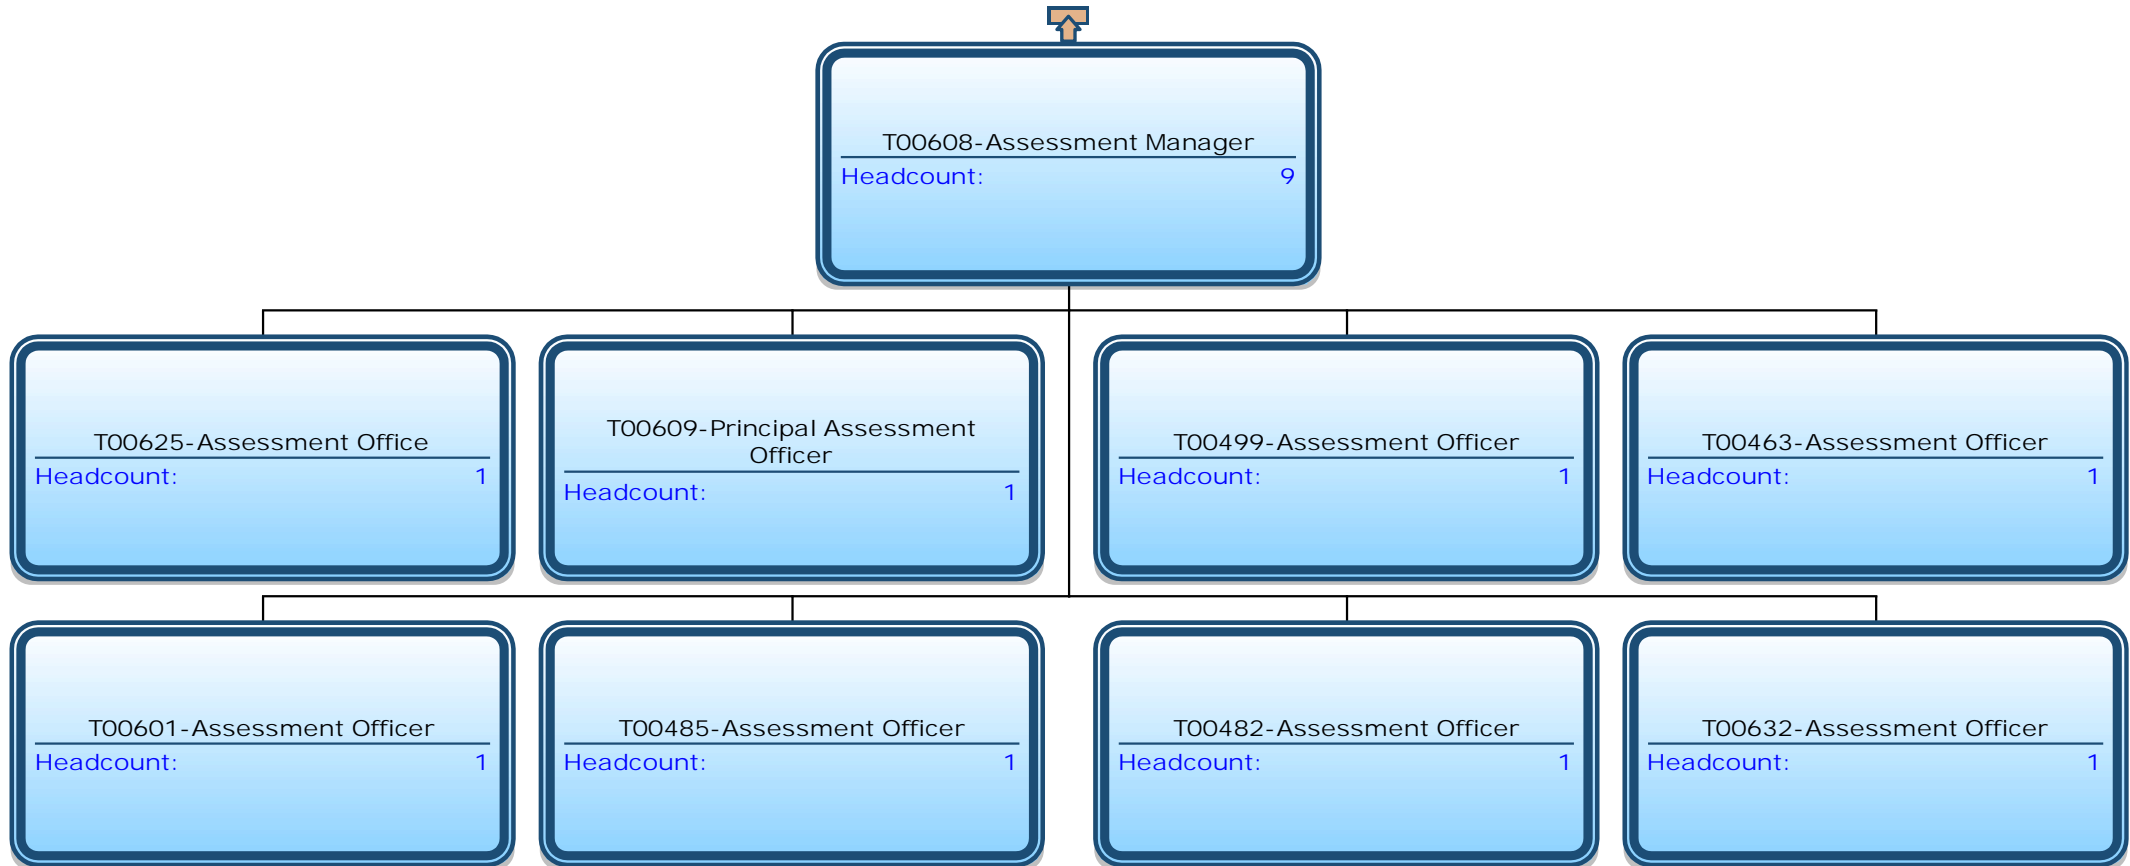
T00608-Assessment Manager
Headcount: 9

T00625-Assessment Office
Headcount: 1

T00609-Principal Assessment Officer
Headcount: 1

T00499-Assessment Officer
Headcount: 1

T00463-Assessment Officer
Headcount: 1

T00601-Assessment Officer
Headcount: 1

T00485-Assessment Officer
Headcount: 1

T00482-Assessment Officer
Headcount: 1

T00632-Assessment Officer
Headcount: 1